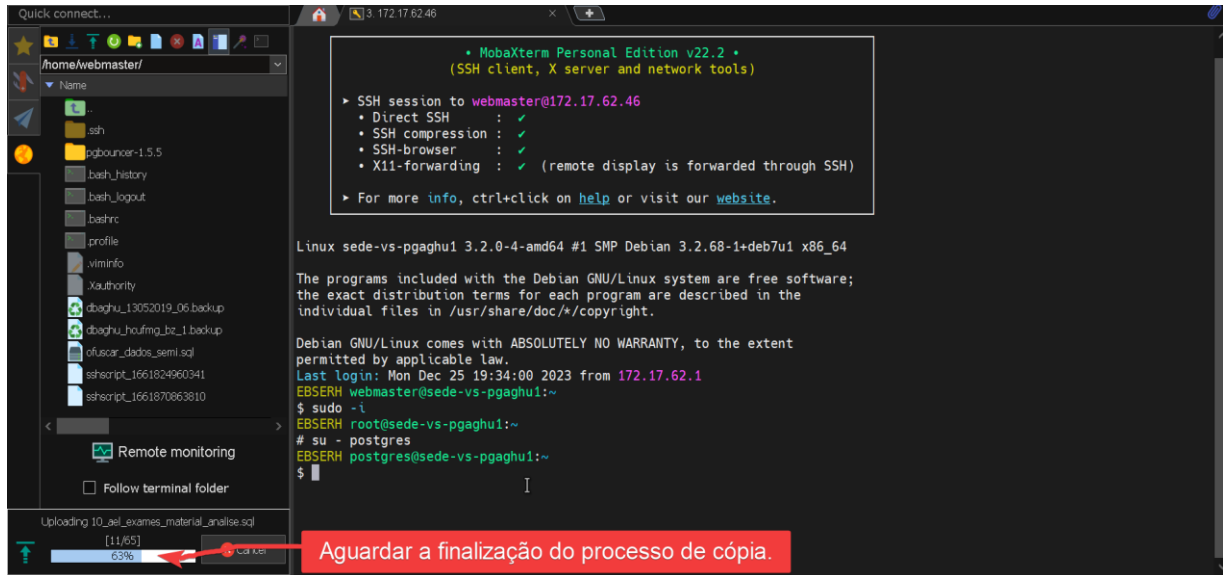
Quick connect...

3. 172.17.62.46

/home/webmaster/

Name

..
.ssh
pgbouncer-1.5.5
.bash_history
.bash_logout
.bashrc
.profile
.viminfo
.Xauthority
dbaghu_13052019_06.backup
dbaghu_houfmg_bz_1.backup
ofuscar_dados_semi.sql
sshscript_1661824960341
sshscript_1661870863810

Remote monitoring

Follow terminal folder

Uploading 10_ael_exames_material_analise.sql
[11/65]
63%
Cancel

• MobaXterm Personal Edition v22.2 •
(SSH client, X server and network tools)

➤ SSH session to webmaster@172.17.62.46
• Direct SSH : ✔
• SSH compression : ✔
• SSH-browser : ✔
• X11-forwarding : ✔ (remote display is forwarded through SSH)

➤ For more info, ctrl+click on help or visit our website.

Linux sede-vs-pgaghu1 3.2.0-4-amd64 #1 SMP Debian 3.2.68-1+deb7u1 x86_64

The programs included with the Debian GNU/Linux system are free software; the exact distribution terms for each program are described in the individual files in /usr/share/doc/*/copyright.

Debian GNU/Linux comes with ABSOLUTELY NO WARRANTY, to the extent permitted by applicable law.
Last login: Mon Dec 25 19:34:00 2023 from 172.17.62.1
EBSERH webmaster@sede-vs-pgaghu1:~
$ sudo -i
EBSERH root@sede-vs-pgaghu1:~
# su - postgres
EBSERH postgres@sede-vs-pgaghu1:~
$

Aguardar a finalização do processo de cópia.